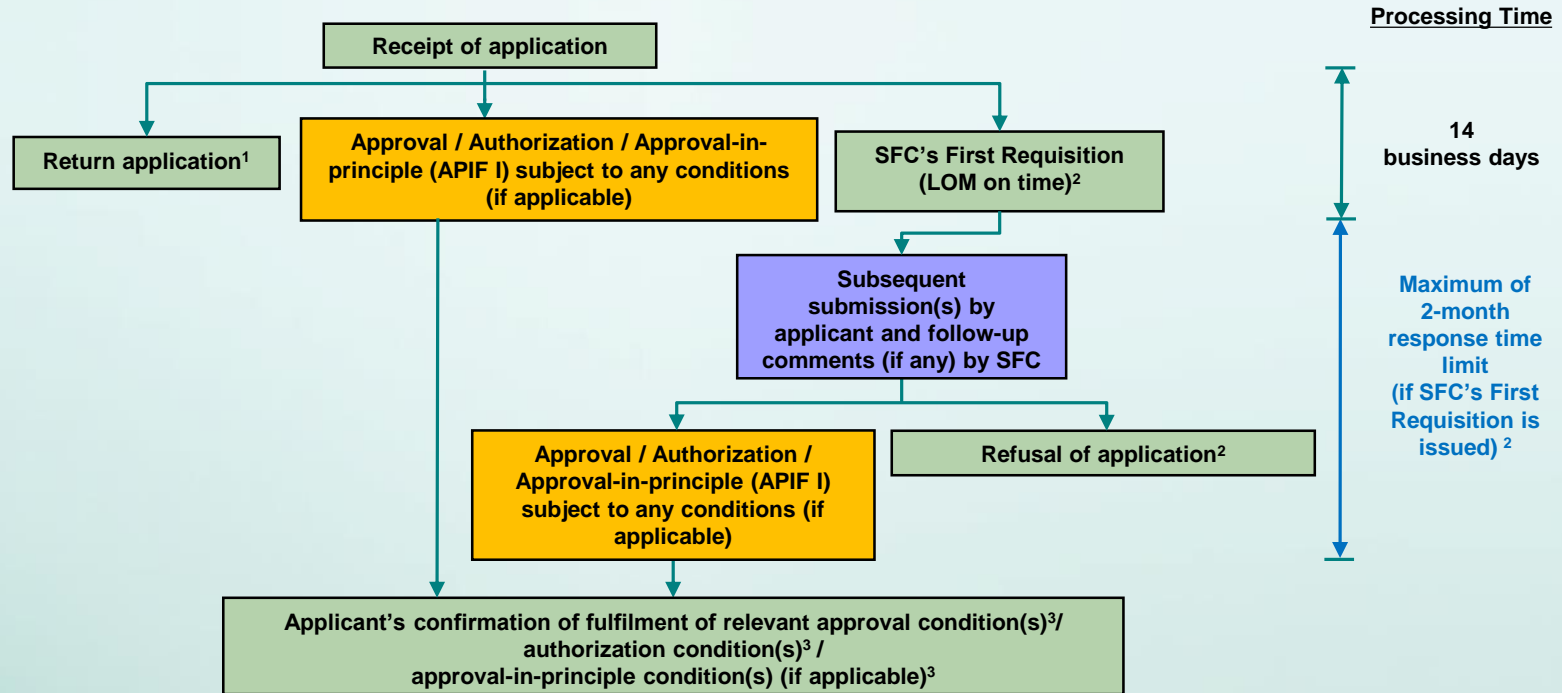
Processing Time

Receipt of application

Return application$^1$

Approval / Authorization / Approval-in-principle (APIF I) subject to any conditions (if applicable)

SFC's First Requisition (LOM on time)$^2$

14 business days

Subsequent submission(s) by applicant and follow-up comments (if any) by SFC

Maximum of 2-month response time limit (if SFC's First Requisition is issued) $^2$

Approval / Authorization / Approval-in-principle (APIF I) subject to any conditions (if applicable)

Refusal of application$^2$

Applicant's confirmation of fulfilment of relevant approval condition(s)$^3$/ authorization condition(s)$^3$ / approval-in-principle condition(s) (if applicable)$^3$